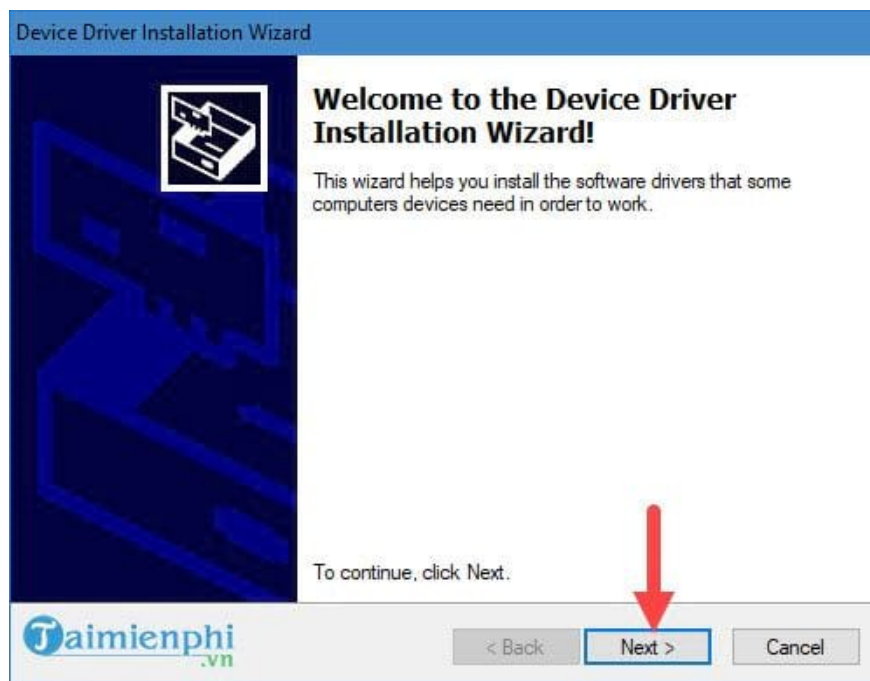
Device Driver Installation Wizard

Welcome to the Device Driver Installation Wizard!

This wizard helps you install the software drivers that some computers devices need in order to work.

To continue, click Next.

Taimienphi .vn

< Back

Next >

Cancel